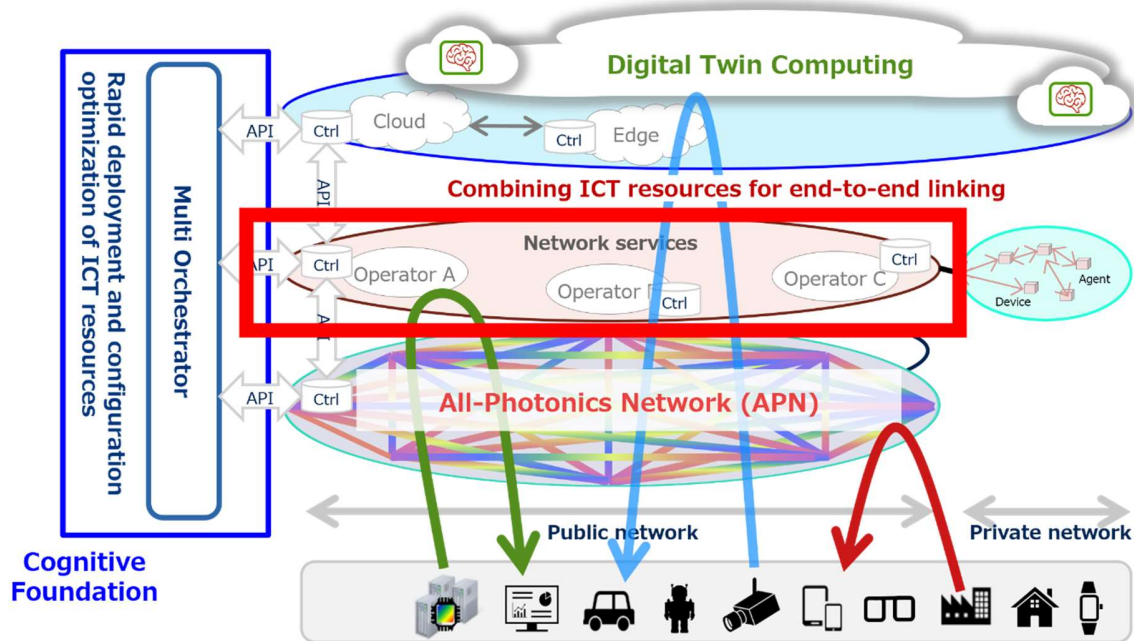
Rapid deployment and configuration optimization of ICT resources

Multi Orchestrator

Cognitive Foundation

Digital Twin Computing

API

Ctrl

Cloud

Ctrl

Edge

API

Combining ICT resources for end-to-end linking

Network services

API

Ctrl

Operator A

Operator B

Ctrl

Operator C

Ctrl

Device

Agent

API

API

Ctrl

All-Photonics Network (APN)

Public network

Private network